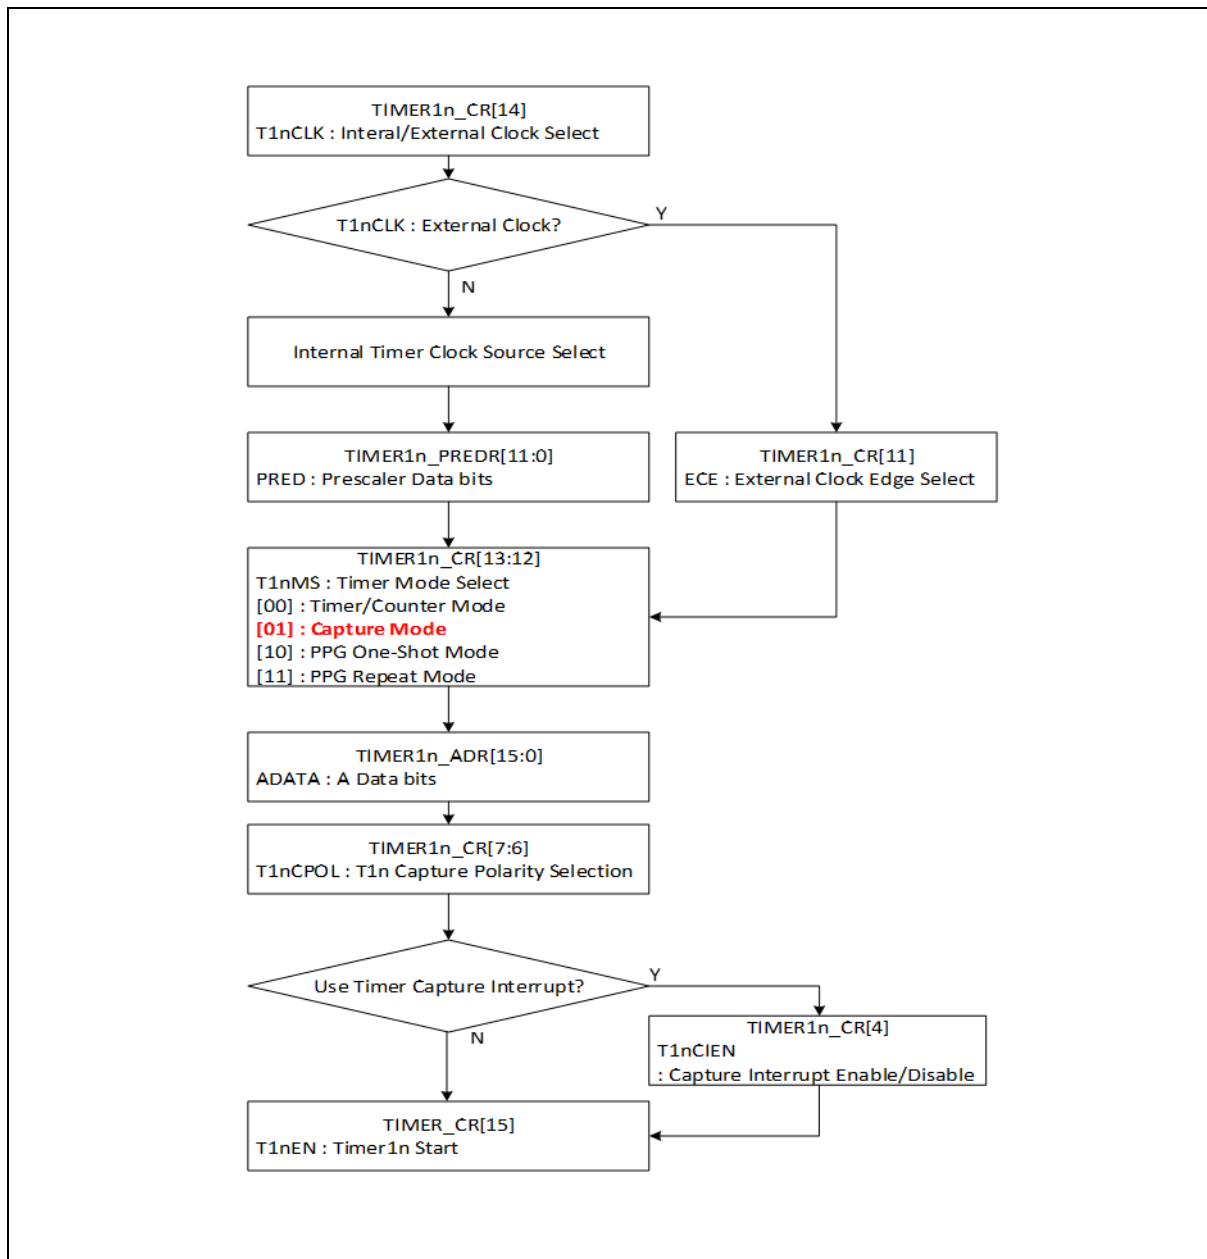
TIMER1n_CR[14]
T1nCLK : Interal/External Clock Select

T1nCLK : External Clock?

Y

N

Internal Timer Clock Source Select

TIMER1n_PREDR[11:0]
PRED : Prescaler Data bits

TIMER1n_CR[11]
ECE : External Clock Edge Select

TIMER1n_CR[13:12]
T1nMS : Timer Mode Select
[00] : Timer/Counter Mode
[01] : Capture Mode
[10] : PPG One-Shot Mode
[11] : PPG Repeat Mode

TIMER1n_ADR[15:0]
ADATA : A Data bits

TIMER1n_CR[7:6]
T1nCPOL : T1n Capture Polarity Selection

Use Timer Capture Interrupt?

Y

N

TIMER1n_CR[4]
T1nCIEN
: Capture Interrupt Enable/Disable

TIMER_CR[15]
T1nEN : Timer1n Start